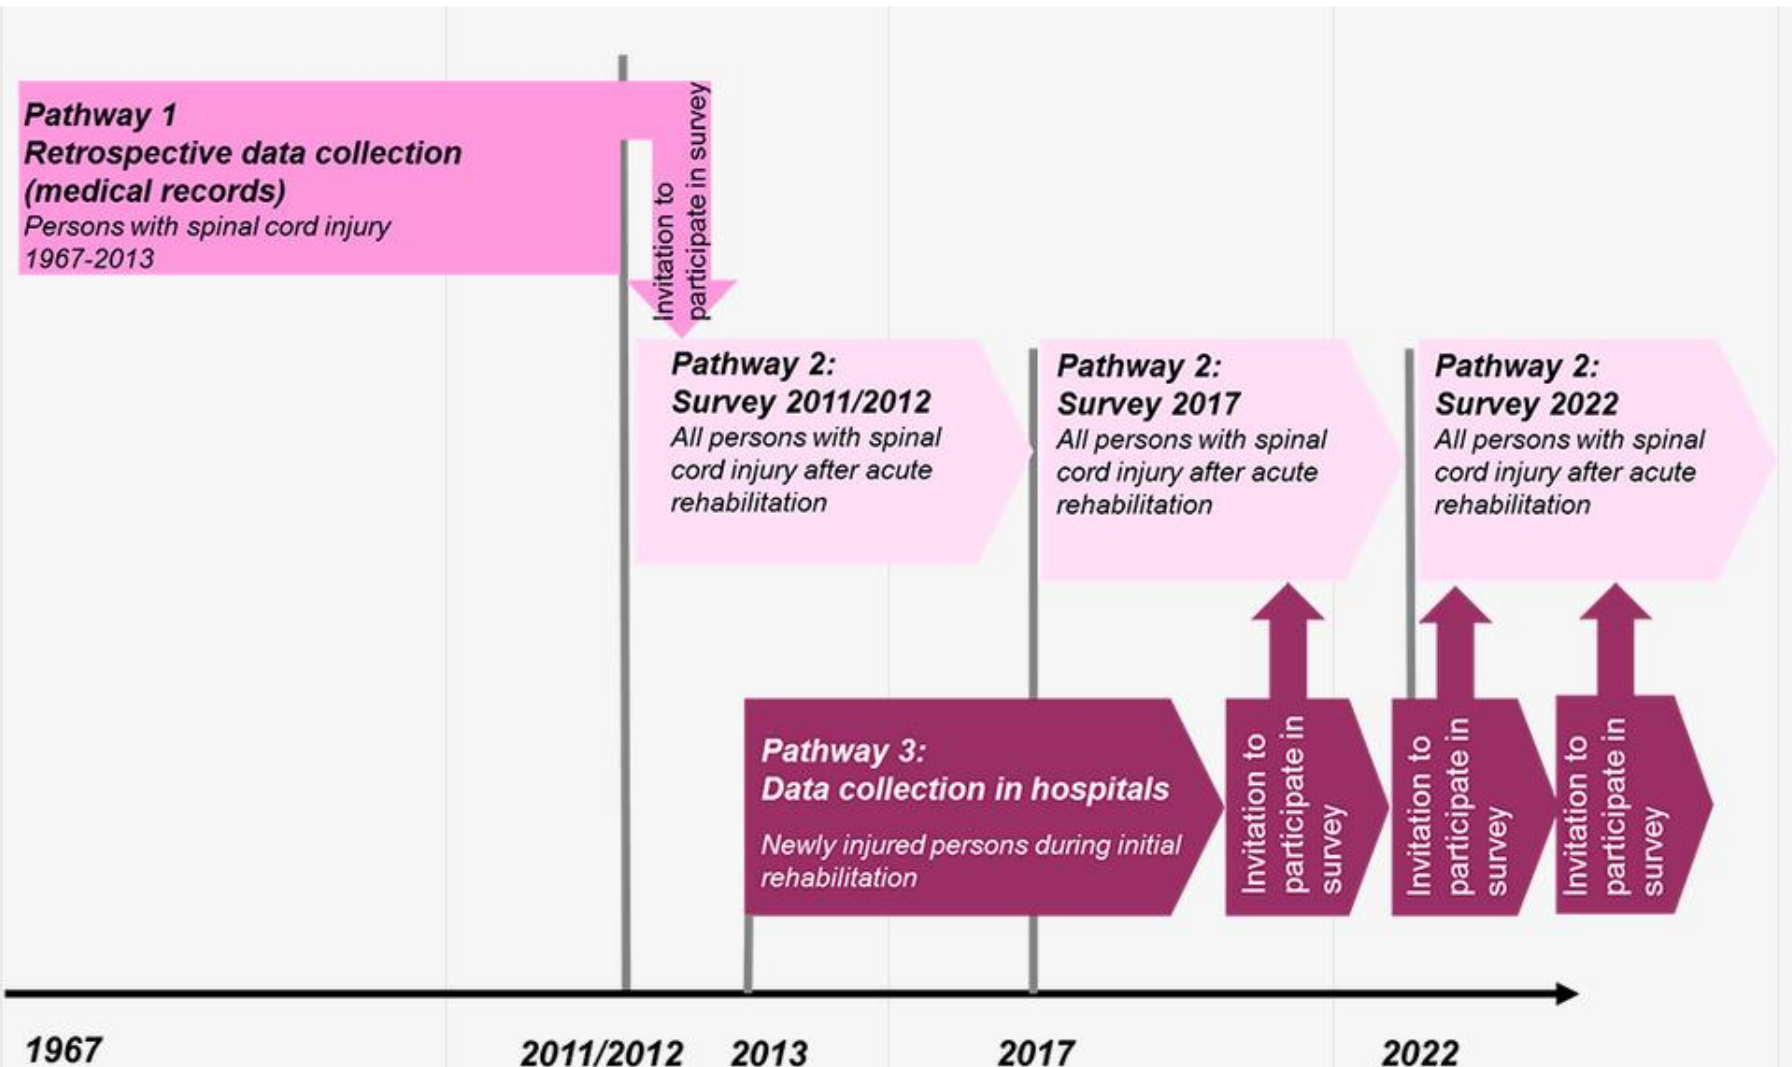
Pathway 1
Retrospective data collection (medical records)
Persons with spinal cord injury 1967-2013

Invitation to participate in survey

Pathway 2:
Survey 2011/2012
All persons with spinal cord injury after acute rehabilitation

Pathway 2:
Survey 2017
All persons with spinal cord injury after acute rehabilitation

Pathway 2:
Survey 2022
All persons with spinal cord injury after acute rehabilitation

Pathway 3:
Data collection in hospitals
Newly injured persons during initial rehabilitation

Invitation to participate in survey

Invitation to participate in survey

Invitation to participate in survey

1967

2011/2012

2013

2017

2022